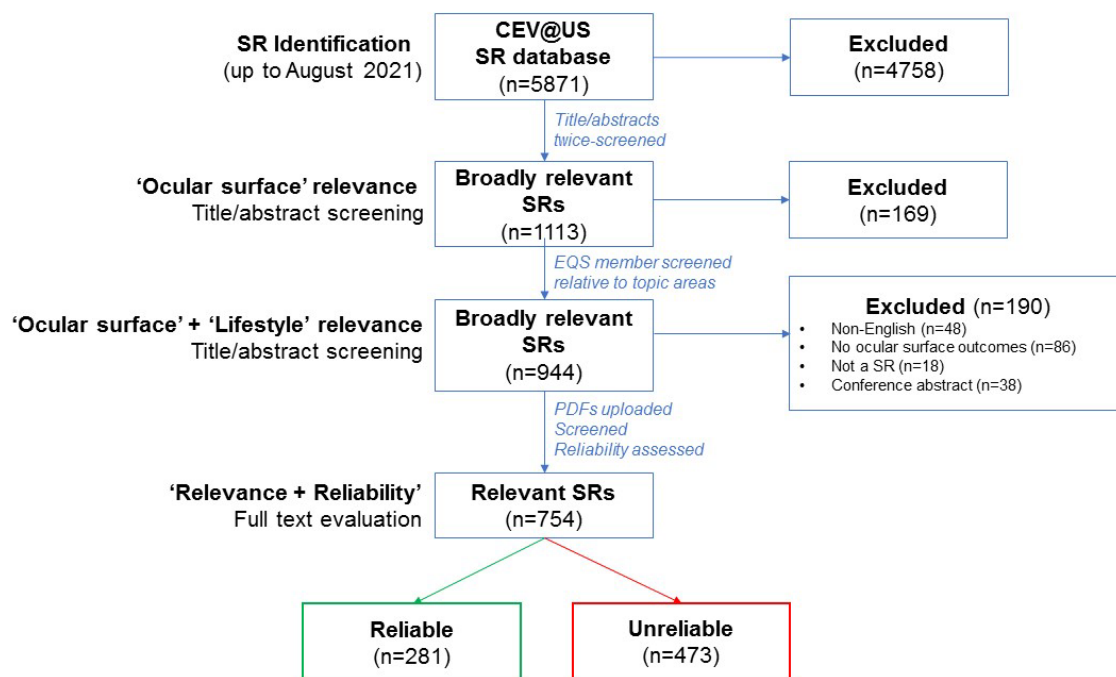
SR Identification
(up to August 2021)

CEV@US
SR database
(n=5871)

Excluded
(n=4758)

Title/abstracts
twice-screened

'Ocular surface' relevance
Title/abstract screening

Broadly relevant
SRs
(n=1113)

Excluded
(n=169)

EQS member screened
relative to topic areas

'Ocular surface' + 'Lifestyle' relevance
Title/abstract screening

Broadly relevant
SRs
(n=944)

Excluded (n=190)
• Non-English (n=48)
• No ocular surface outcomes (n=86)
• Not a SR (n=18)
• Conference abstract (n=38)

PDFs uploaded
Screened
Reliability assessed

'Relevance + Reliability'
Full text evaluation

Relevant SRs
(n=754)

Reliable
(n=281)

Unreliable
(n=473)